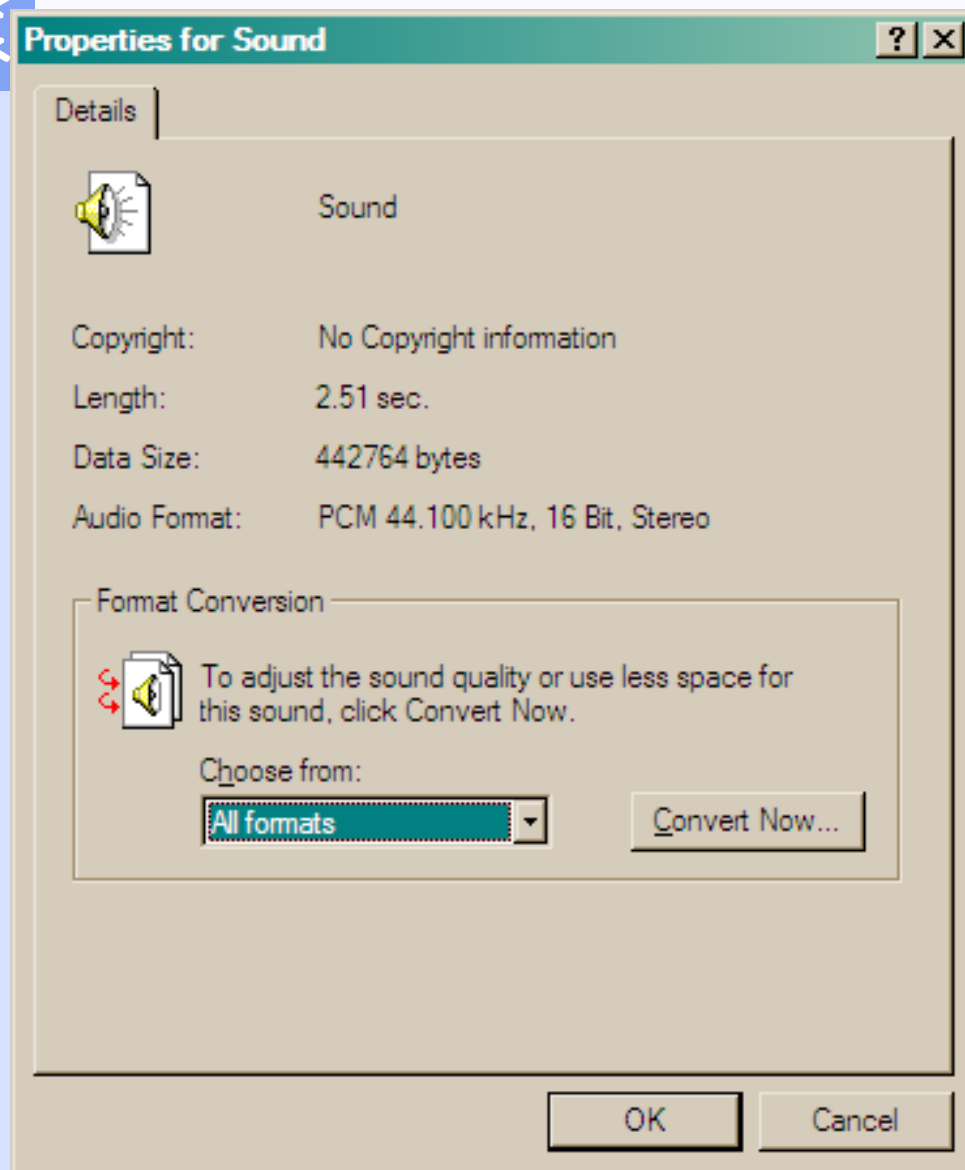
Properties for Sound

?

Details

Sound

Copyright: No Copyright information

Length: 2.51 sec.

Data Size: 442764 bytes

Audio Format: PCM 44.100 kHz, 16 Bit, Stereo

Format Conversion

To adjust the sound quality or use less space for this sound, click Convert Now.

Choose from:

All formats

Convert Now...

OK

Cancel